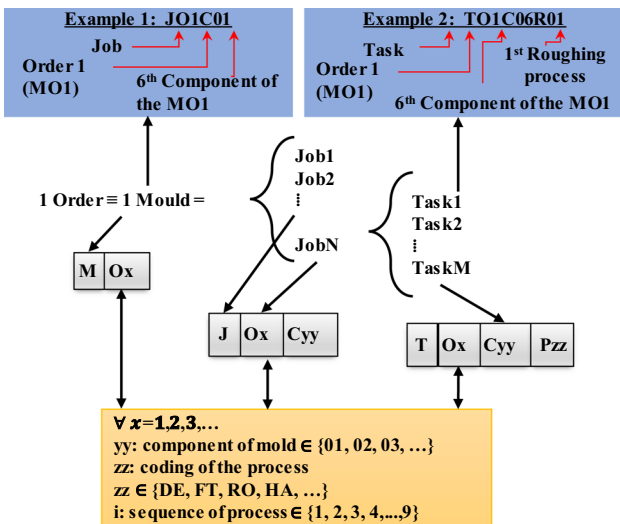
Example 1: JO1C01

Job

Order 1 (MO1)

6$^{th}$ Component of the MO1

Example 2: TO1C06R01

Task

Order 1 (MO1)

1$^{st}$ Roughing process

6$^{th}$ Component of the MO1

1 Order ≡ 1 Mould =

Job1
Job2
⋮
JobN

Task1
Task2
⋮
TaskM

| M | Ox |
|---|---|

| J | Ox | Cyy |
|---|---|---|

| T | Ox | Cyy | Pzz |
|---|---|---|---|

$\forall x$=1,2,3,...
yy: component of mold $\in$ {01, 02, 03, ...}
zz: coding of the process
zz $\in$ {DE, FT, RO, HA, ...}
i: sequence of process $\in$ {1, 2, 3, 4,...,9}